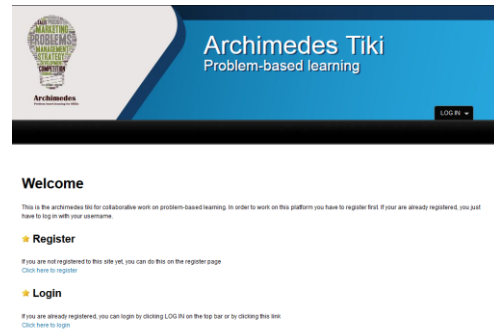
IDEAS
MARKETING
PROBLEMS
MANAGEMENT
STRATEGY

Archimedes
Problem-based learning for MBA

Archimedes Tiki
Problem-based learning

LOG IN

Welcome

This is the archimedes tiki for collaborative work on problem-based learning. In order to work on this platform you have to register first. If your are already registered, you just have to log in with your username.

Register

If you are not registered to this site yet, you can do this on the register page
Click here to register

Login

If you are already registered, you can login by clicking LOG IN on the top bar or by clicking this link
Click here to login